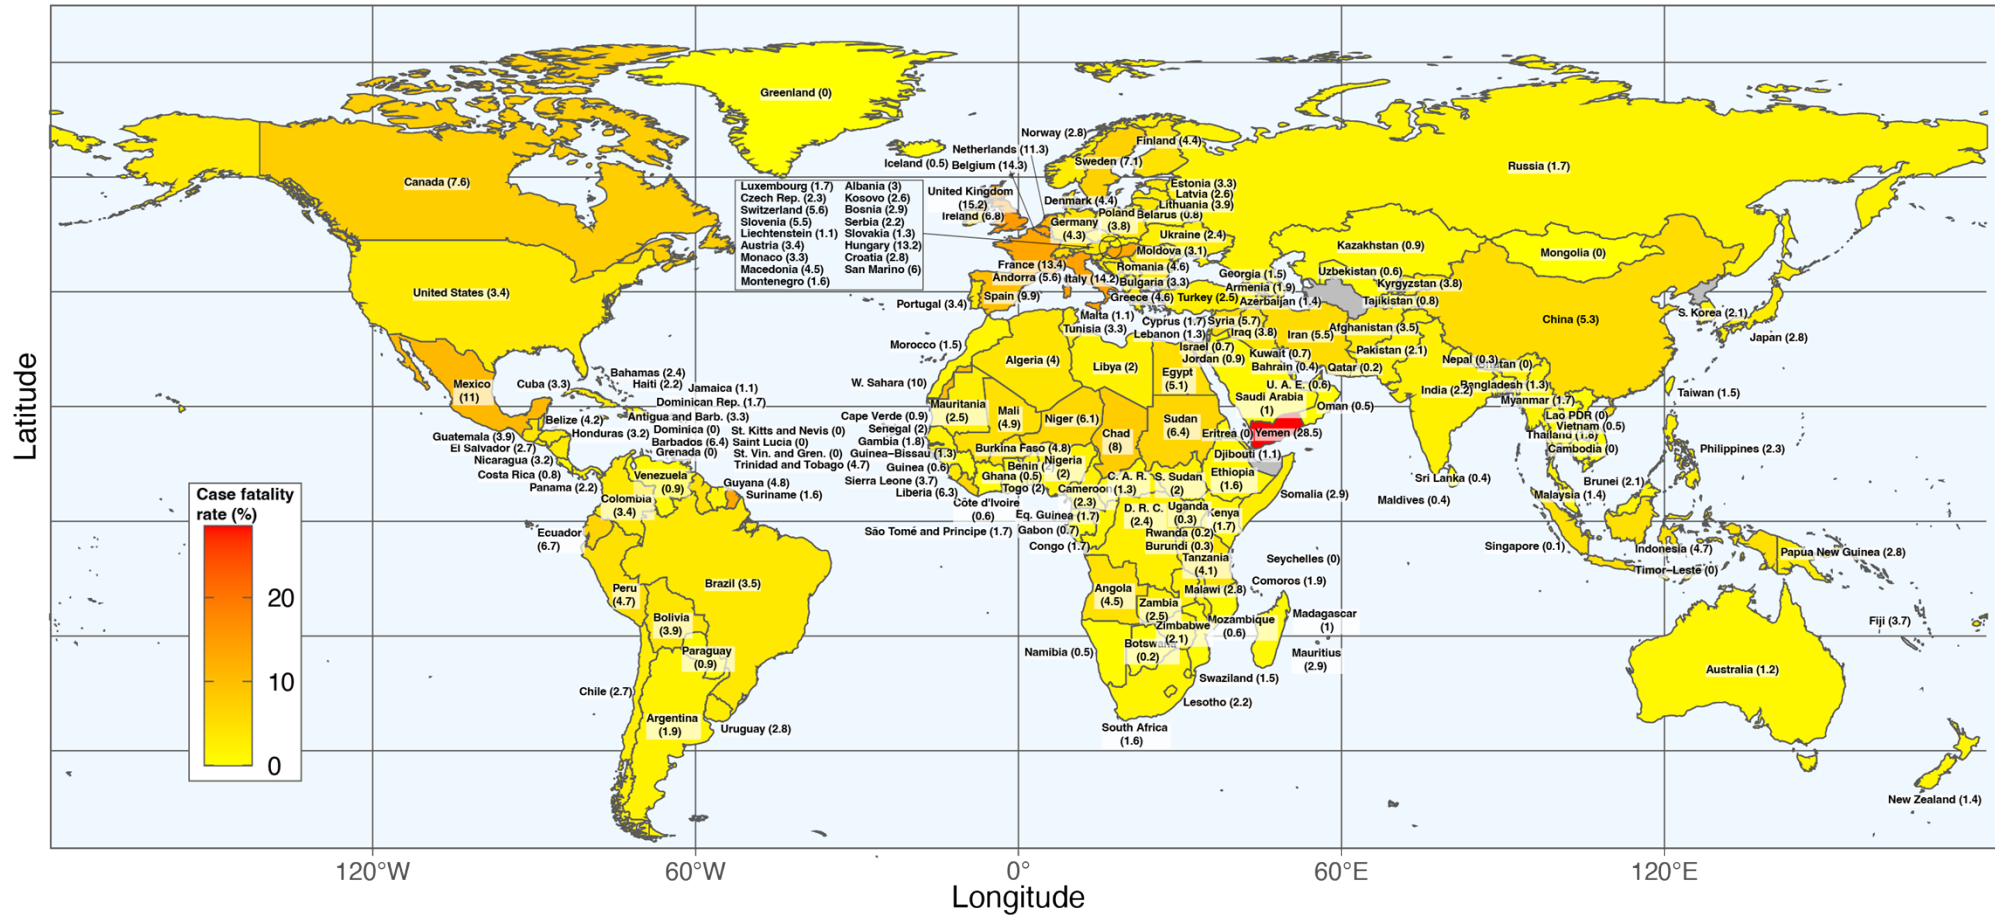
Greenland (0)
Norway (2.8)
Netherlands (11.3)
Finland (4.4)
Iceland (0.5)
Belgium (14.3)
Sweden (7.1)
Russia (1.7)
Canada (7.6)
Luxembourg (1.7)
Czech Rep. (2.3)
Switzerland (5.6)
Slovenia (5.5)
Liechtenstein (1.1)
Austria (3.4)
Monaco (3.3)
Macedonia (4.5)
Montenegro (1.6)
Albania (3)
Kosovo (2.6)
Bosnia (2.9)
Serbia (2.2)
Slovakia (1.3)
Hungary (13.2)
Croatia (2.8)
San Marino (6)
United Kingdom (15.2)
Ireland (6.8)
Denmark (4.4)
Estonia (3.3)
Latvia (2.6)
Lithuania (3.9)
Poland (3.8)
Belarus (0.8)
Germany (4.3)
Ukraine (2.4)
Kazakhstan (0.9)
Mongolia (0)
Moldova (3.1)
France (13.4)
Romania (4.6)
United States (3.4)
Andorra (5.6)
Italy (14.2)
Bulgaria (3.3)
Georgia (1.5)
Uzbekistan (0.6)
Armenia (1.9)
Kyrgyzstan (3.8)
Portugal (3.4)
Spain (9.9)
Greece (4.6)
Turkey (2.5)
Azerbaijan (1.4)
Tajikistan (0.8)
Malta (1.1)
S. Korea (2.1)
Tunisia (3.3)
Cyprus (1.7)
Syria (5.7)
China (5.3)
Lebanon (1.3)
Iraq (3.8)
Iran (5.5)
Afghanistan (3.5)
Japan (2.8)
Morocco (1.5)
Israel (0.7)
Jordan (0.9)
Kuwait (0.7)
Pakistan (2.1)
Algeria (4)
Bahrain (0.4)
Qatar (0.2)
Nepal (0.3)
Bhutan (0)
Mexico (11)
Cuba (3.3)
Bahamas (2.4)
Haiti (2.2)
Jamaica (1.1)
Libya (2)
Egypt (5.1)
W. Sahara (10)
U. A. E. (0.6)
India (2.2)
Bangladesh (1.3)
Taiwan (1.5)
Dominican Rep. (1.7)
Saudi Arabia (1)
Oman (0.5)
Myanmar (1.7)
Mauritania (2.5)
Antigua and Barb. (3.3)
Cape Verde (0.9)
Mali (4.9)
Niger (6.1)
Lao PDR (0)
Belize (4.2)
Senegal (2)
Sudan (6.4)
Vietnam (0.5)
Dominica (0)
St. Kitts and Nevis (0)
Gambia (1.8)
Chad (8)
Eritrea (0)
Yemen (28.5)
Thailand (1.8)
Guatemala (3.9)
Honduras (3.2)
Barbados (6.4)
Saint Lucia (0)
Guinea-Bissau (1.3)
Cambodia (0)
Philippines (2.3)
El Salvador (2.7)
Grenada (0)
St. Vin. and Gren. (0)
Burkina Faso (4.8)
Djibouti (1.1)
Nicaragua (3.2)
Trinidad and Tobago (4.7)
Guinea (0.6)
Benin (1)
Nigeria (2)
Ethiopia (1.6)
Costa Rica (0.8)
Venezuela (0.9)
Sierra Leone (3.7)
Ghana (0.5)
Sri Lanka (0.4)
Brunei (2.1)
Panama (2.2)
Guyana (4.8)
Togo (2)
C. A. R. (1.3)
S. Sudan (2)
Liberia (6.3)
Cameroon (2.3)
Somalia (2.9)
Malaysia (1.4)
Suriname (1.6)
Côte d'Ivoire (0.6)
Maldives (0.4)
Case fatality rate (%)
Colombia (3.4)
D. R. C. (2.4)
Uganda (0.3)
Kenya (1.7)
Eq. Guinea (1.7)
Ecuador (6.7)
São Tomé and Principe (1.7)
Gabon (0.7)
Rwanda (0.2)
Singapore (0.1)
Burundi (0.3)
Congo (1.7)
Seychelles (0)
Indonesia (4.7)
Papua New Guinea (2.8)
Tanzania (4.1)
Timor-Leste (0)
Comoros (1.9)
20
Peru (4.7)
Brazil (3.5)
Angola (4.5)
Malawi (2.8)
Zambia (2.5)
Madagascar (1)
Bolivia (3.9)
Zimbabwe (2.1)
Mozambique (0.6)
Fiji (3.7)
10
Paraguay (0.9)
Namibia (0.5)
Botswana (0.2)
Mauritius (2.9)
Australia (1.2)
Chile (2.7)
Swaziland (1.5)
0
Lesotho (2.2)
Argentina (1.9)
Uruguay (2.8)
South Africa (1.6)
New Zealand (1.4)
Latitude
120°W
60°W
0°
60°E
120°E
Longitude